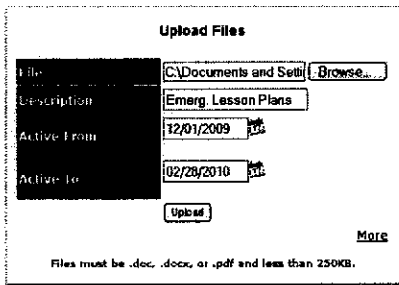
Upload Files

File
C:\Documents and Setti
Browse...

Description
Emerg. Lesson Plans

Active From
12/01/2009

Active To
02/28/2010

Upload

More

Files must be .doc, .docx, or .pdf and less than 250KB.